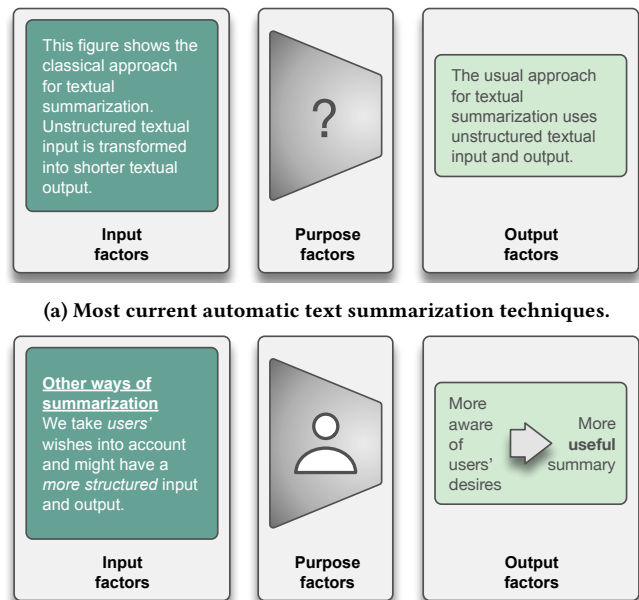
This figure shows the classical approach for textual summarization. Unstructured textual input is transformed into shorter textual output.

Input factors

?

Purpose factors

The usual approach for textual summarization uses unstructured textual input and output.

Output factors

(a) Most current automatic text summarization techniques.

Other ways of summarization
We take *users'* wishes into account and might have a *more structured* input and output.

Input factors

Purpose factors

More aware of users' desires

More **useful** summary

Output factors